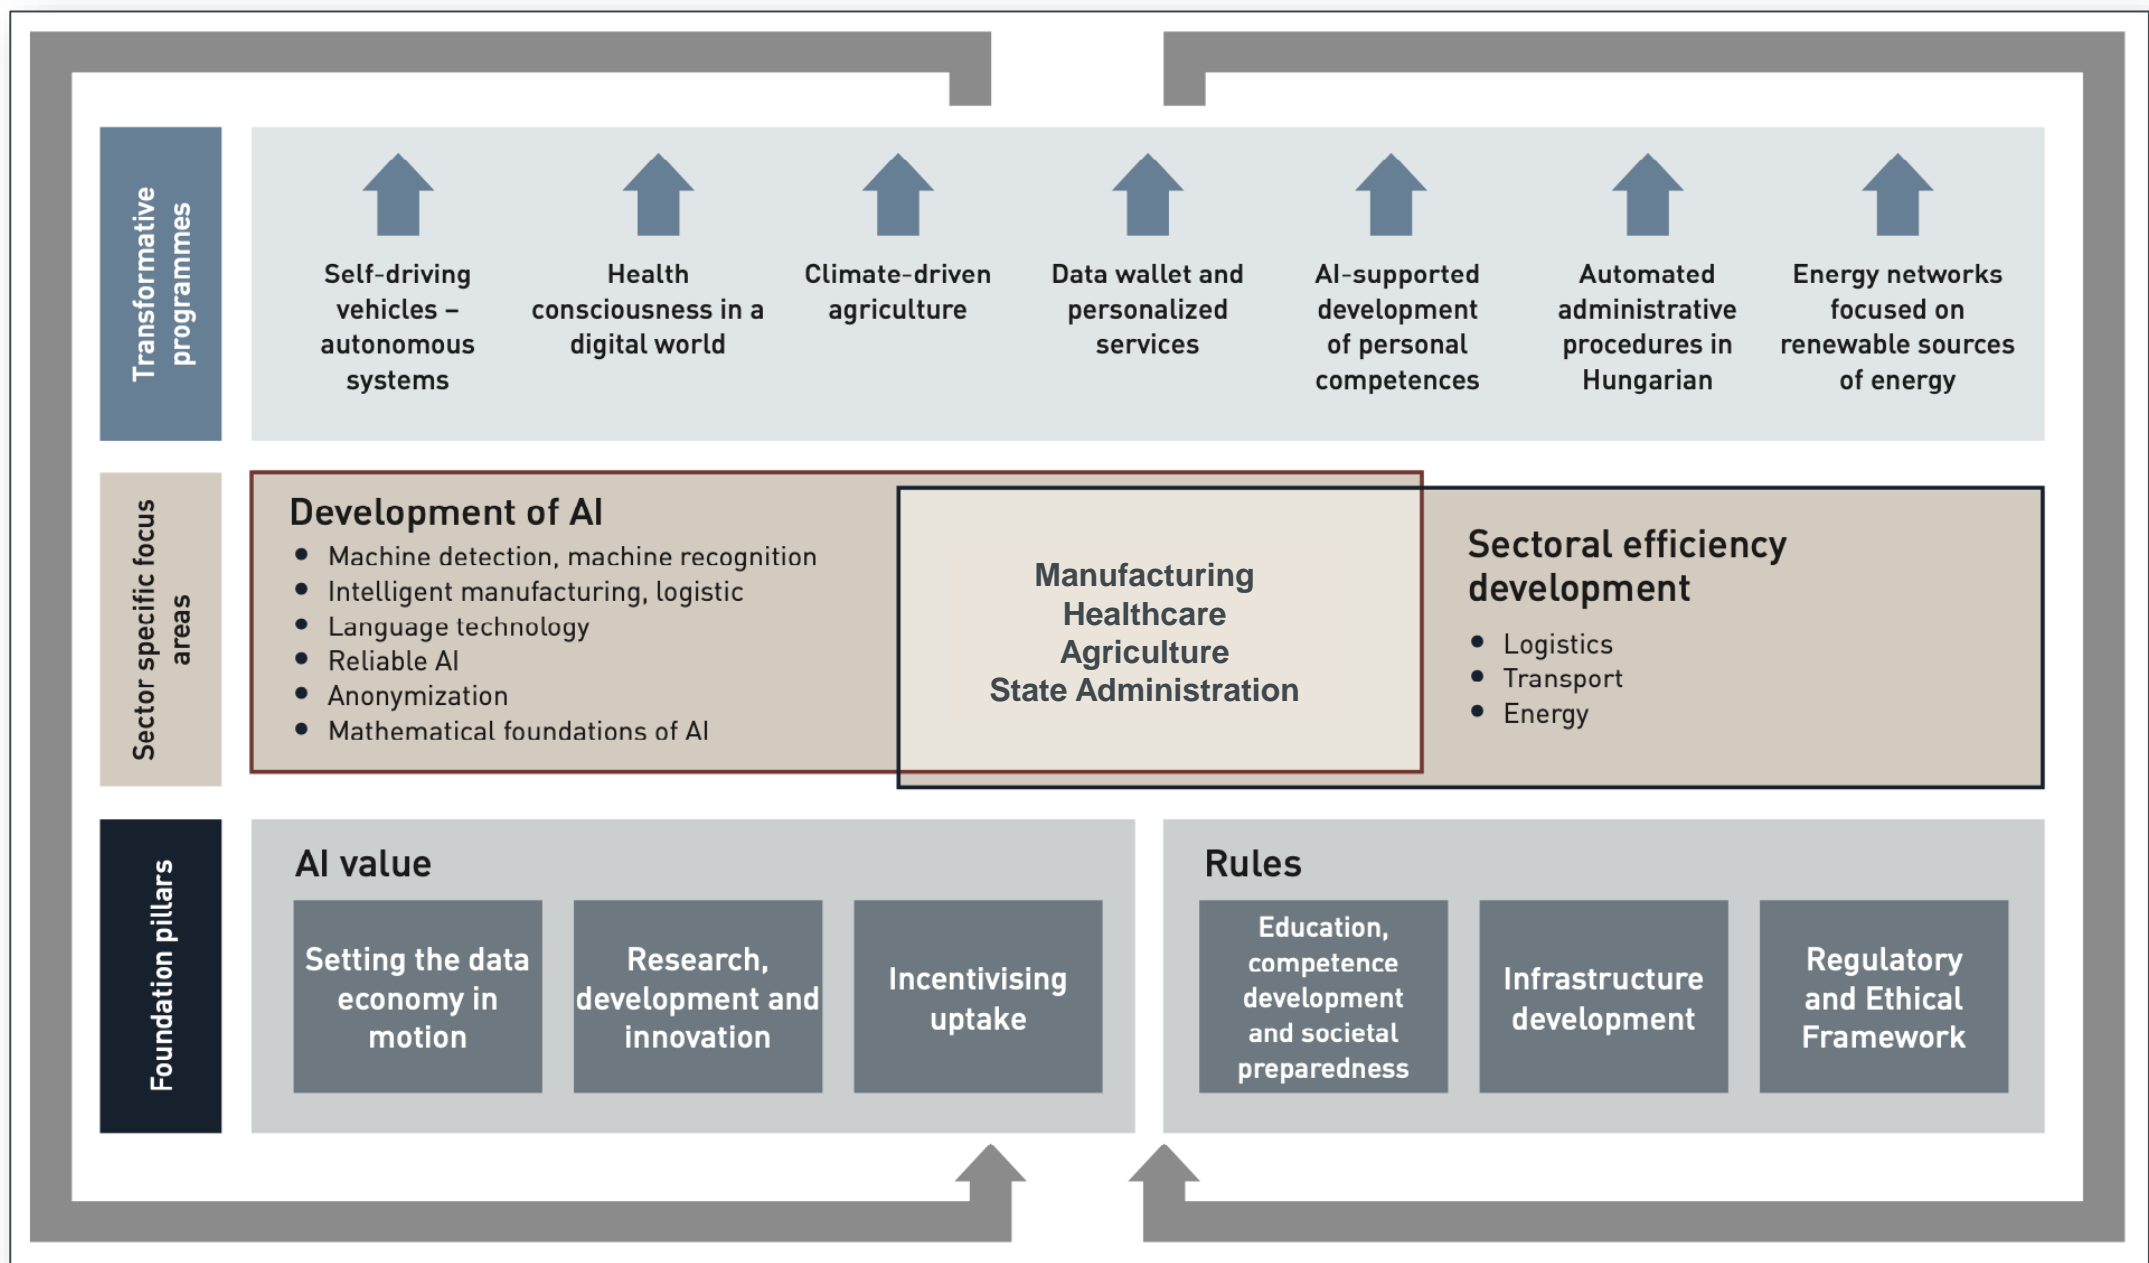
Transformative programmes

Self-driving vehicles – autonomous systems

Health consciousness in a digital world

Climate-driven agriculture

Data wallet and personalized services

AI-supported development of personal competences

Automated administrative procedures in Hungarian

Energy networks focused on renewable sources of energy

Sector specific focus areas

Development of AI
- Machine detection, machine recognition
- Intelligent manufacturing, logistic
- Language technology
- Reliable AI
- Anonymization
- Mathematical foundations of AI

Manufacturing
Healthcare
Agriculture
State Administration

Sectoral efficiency development
- Logistics
- Transport
- Energy

Foundation pillars

AI value

Setting the data economy in motion

Research, development and innovation

Incentivising uptake

Rules

Education, competence development and societal preparedness

Infrastructure development

Regulatory and Ethical Framework